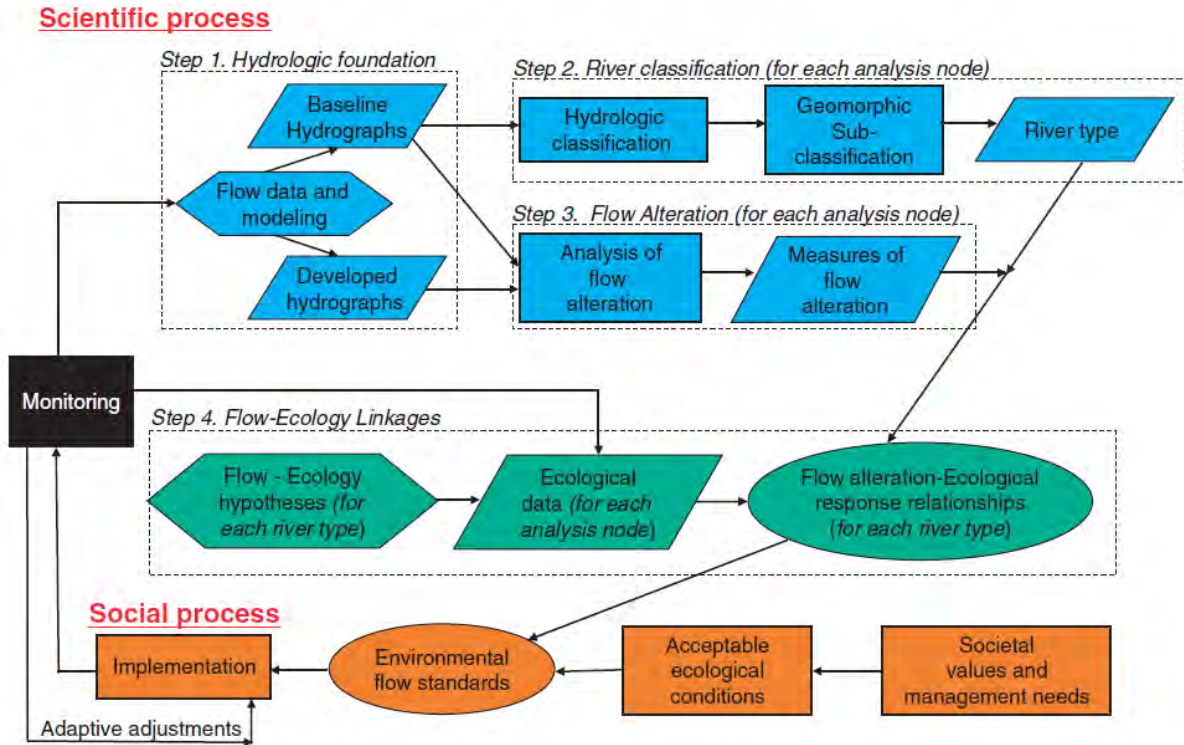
Scientific process

Step 1. Hydrologic foundation

Baseline Hydrographs

Flow data and modeling

Developed hydrographs

Step 2. River classification (for each analysis node)

Hydrologic classification

Geomorphic Sub-classification

River type

Step 3. Flow Alteration (for each analysis node)

Analysis of flow alteration

Measures of flow alteration

Monitoring

Step 4. Flow-Ecology Linkages

Flow - Ecology hypotheses (for each river type)

Ecological data (for each analysis node)

Flow alteration-Ecological response relationships (for each river type)

Social process

Implementation

Environmental flow standards

Acceptable ecological conditions

Societal values and management needs

Adaptive adjustments